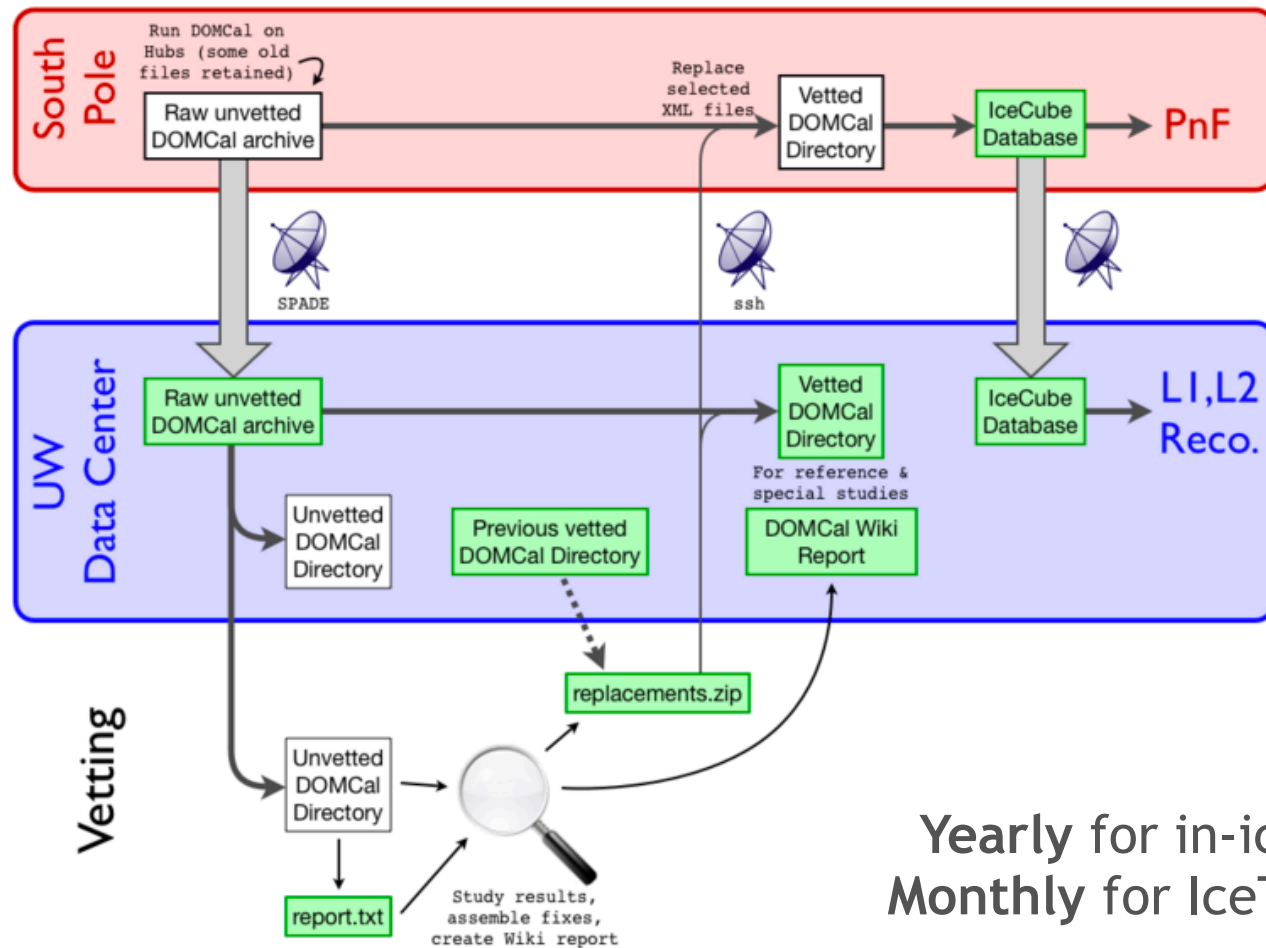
South Pole

Run DOMCal on Hubs (some old files retained)

Raw unvetted DOMCal archive

Replace selected XML files

Vetted DOMCal Directory

IceCube Database

PnF

SPADE

ssh

UW Data Center

Raw unvetted DOMCal archive

Vetted DOMCal Directory

IceCube Database

L1,L2 Reco.

For reference & special studies

Unvetted DOMCal Directory

Previous vetted DOMCal Directory

DOMCal Wiki Report

replacements.zip

Vetting

Unvetted DOMCal Directory

report.txt

Study results, assemble fixes, create Wiki report

**Yearly** for in-i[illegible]
**Monthly** for Ice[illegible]